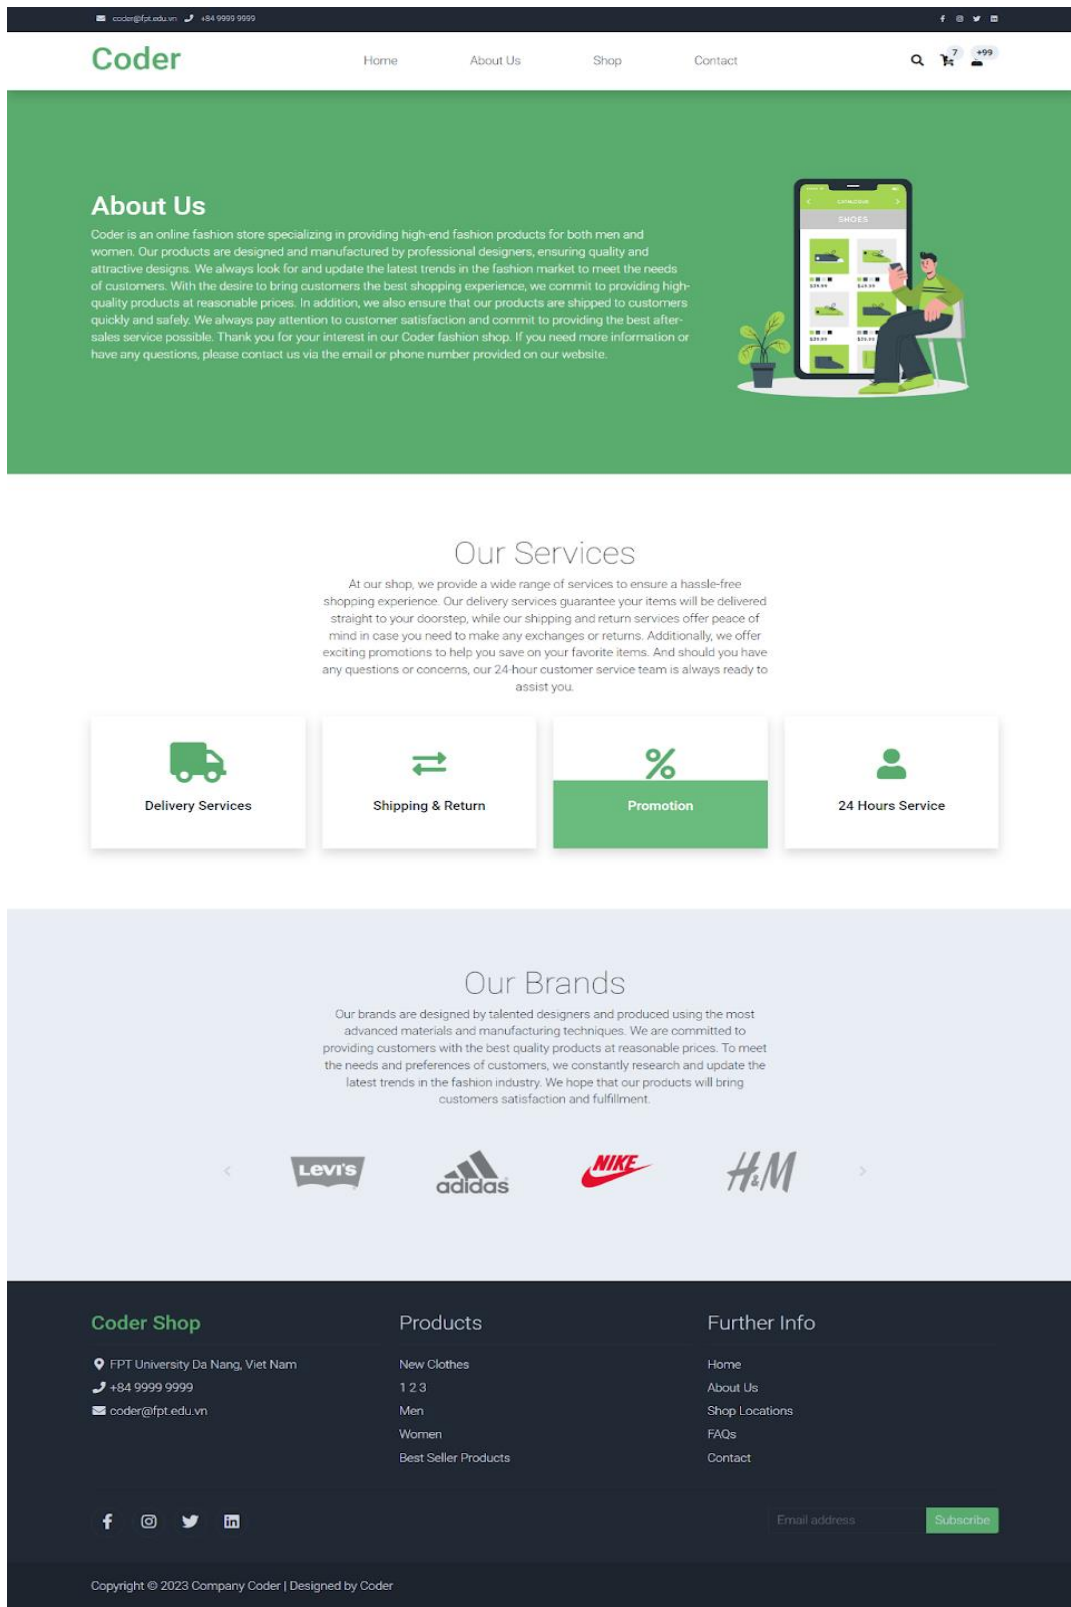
coder@fpt.edu.vn +84 9999 9999

Coder

Home About Us Shop Contact

7 +99

About Us

Coder is an online fashion store specializing in providing high-end fashion products for both men and women. Our products are designed and manufactured by professional designers, ensuring quality and attractive designs. We always look for and update the latest trends in the fashion market to meet the needs of customers. With the desire to bring customers the best shopping experience, we commit to providing high-quality products at reasonable prices. In addition, we also ensure that our products are shipped to customers quickly and safely. We always pay attention to customer satisfaction and commit to providing the best after-sales service possible. Thank you for your interest in our Coder fashion shop. If you need more information or have any questions, please contact us via the email or phone number provided on our website.

SHOES

Our Services

At our shop, we provide a wide range of services to ensure a hassle-free shopping experience. Our delivery services guarantee your items will be delivered straight to your doorstep, while our shipping and return services offer peace of mind in case you need to make any exchanges or returns. Additionally, we offer exciting promotions to help you save on your favorite items. And should you have any questions or concerns, our 24-hour customer service team is always ready to assist you.

Delivery Services

Shipping & Return

Promotion

24 Hours Service

Our Brands

Our brands are designed by talented designers and produced using the most advanced materials and manufacturing techniques. We are committed to providing customers with the best quality products at reasonable prices. To meet the needs and preferences of customers, we constantly research and update the latest trends in the fashion industry. We hope that our products will bring customers satisfaction and fulfillment.

LEVI'S adidas NIKE H&M

Coder Shop

FPT University Da Nang, Viet Nam
+84 9999 9999
coder@fpt.edu.vn

Products

New Clothes
1 2 3
Men
Women
Best Seller Products

Further Info

Home
About Us
Shop Locations
FAQs
Contact

Email address Subscribe

Copyright © 2023 Company Coder | Designed by Coder